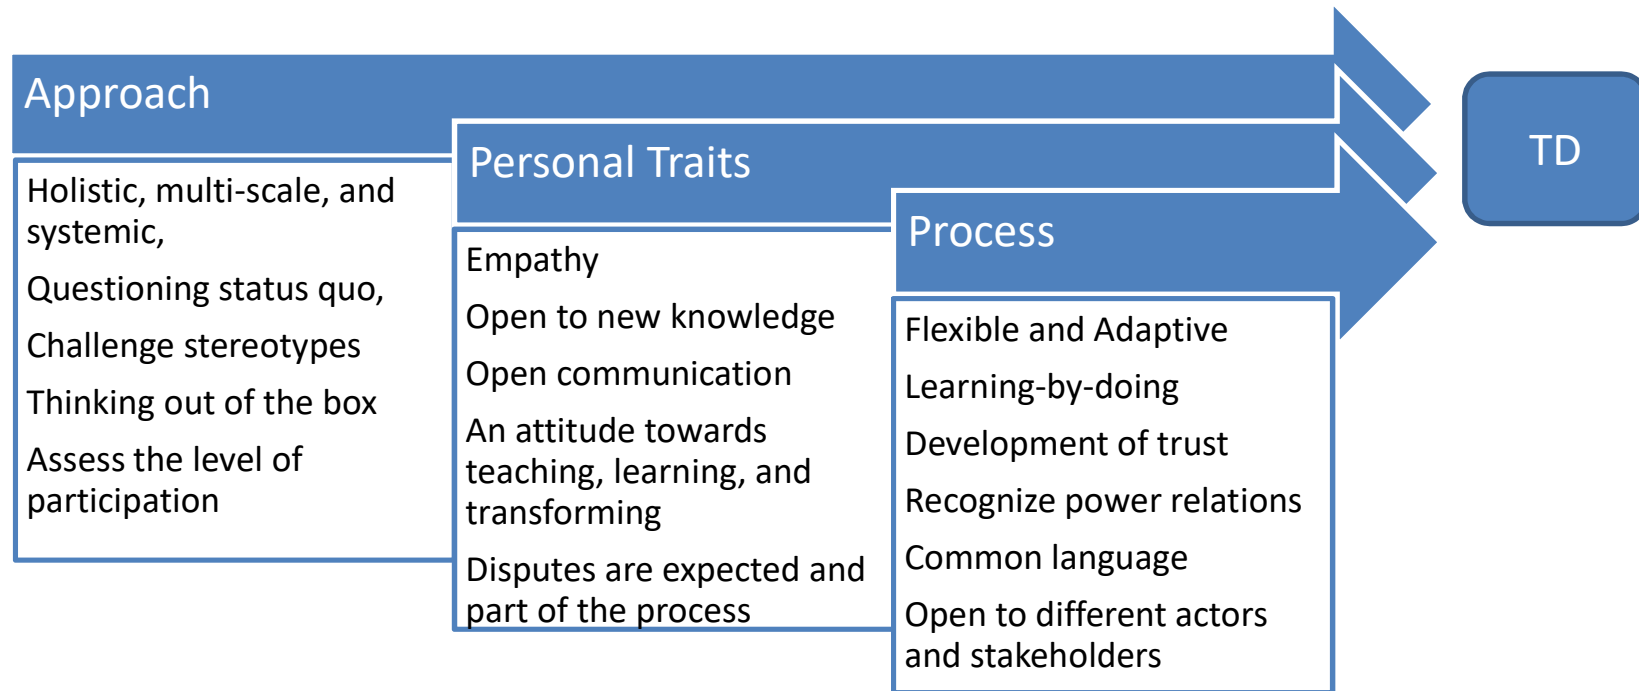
Approach

Holistic, multi-scale, and systemic,

Questioning status quo,

Challenge stereotypes

Thinking out of the box

Assess the level of participation

Personal Traits

Empathy

Open to new knowledge

Open communication

An attitude towards teaching, learning, and transforming

Disputes are expected and part of the process

Process

Flexible and Adaptive

Learning-by-doing

Development of trust

Recognize power relations

Common language

Open to different actors and stakeholders

TD